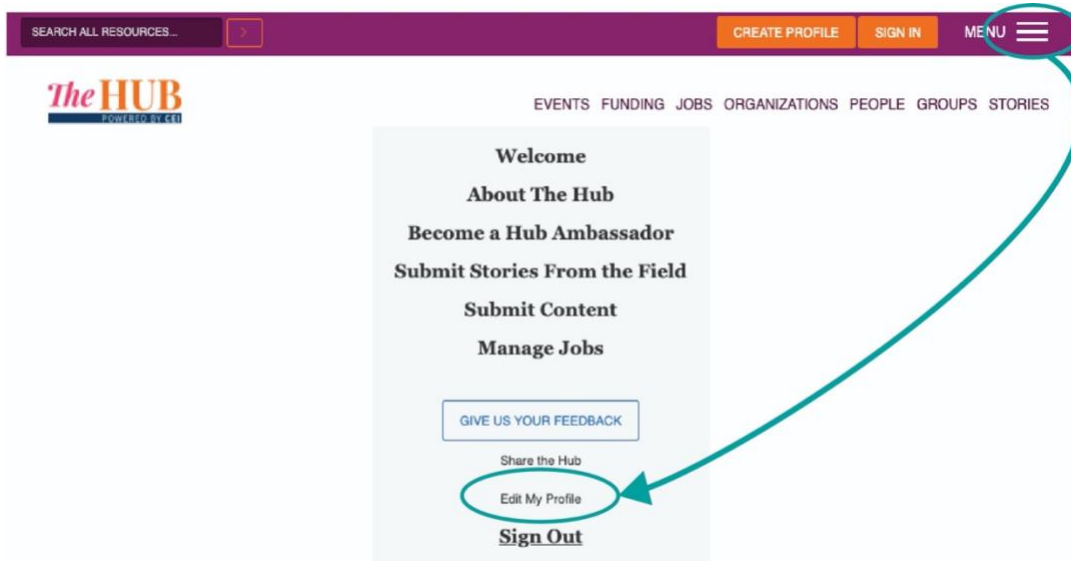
SEARCH ALL RESOURCES... >

CREATE PROFILE SIGN IN MENU

The HUB
POWERED BY CEI

EVENTS FUNDING JOBS ORGANIZATIONS PEOPLE GROUPS STORIES

Welcome

About The Hub

Become a Hub Ambassador

Submit Stories From the Field

Submit Content

Manage Jobs

GIVE US YOUR FEEDBACK

Share the Hub

Edit My Profile

Sign Out